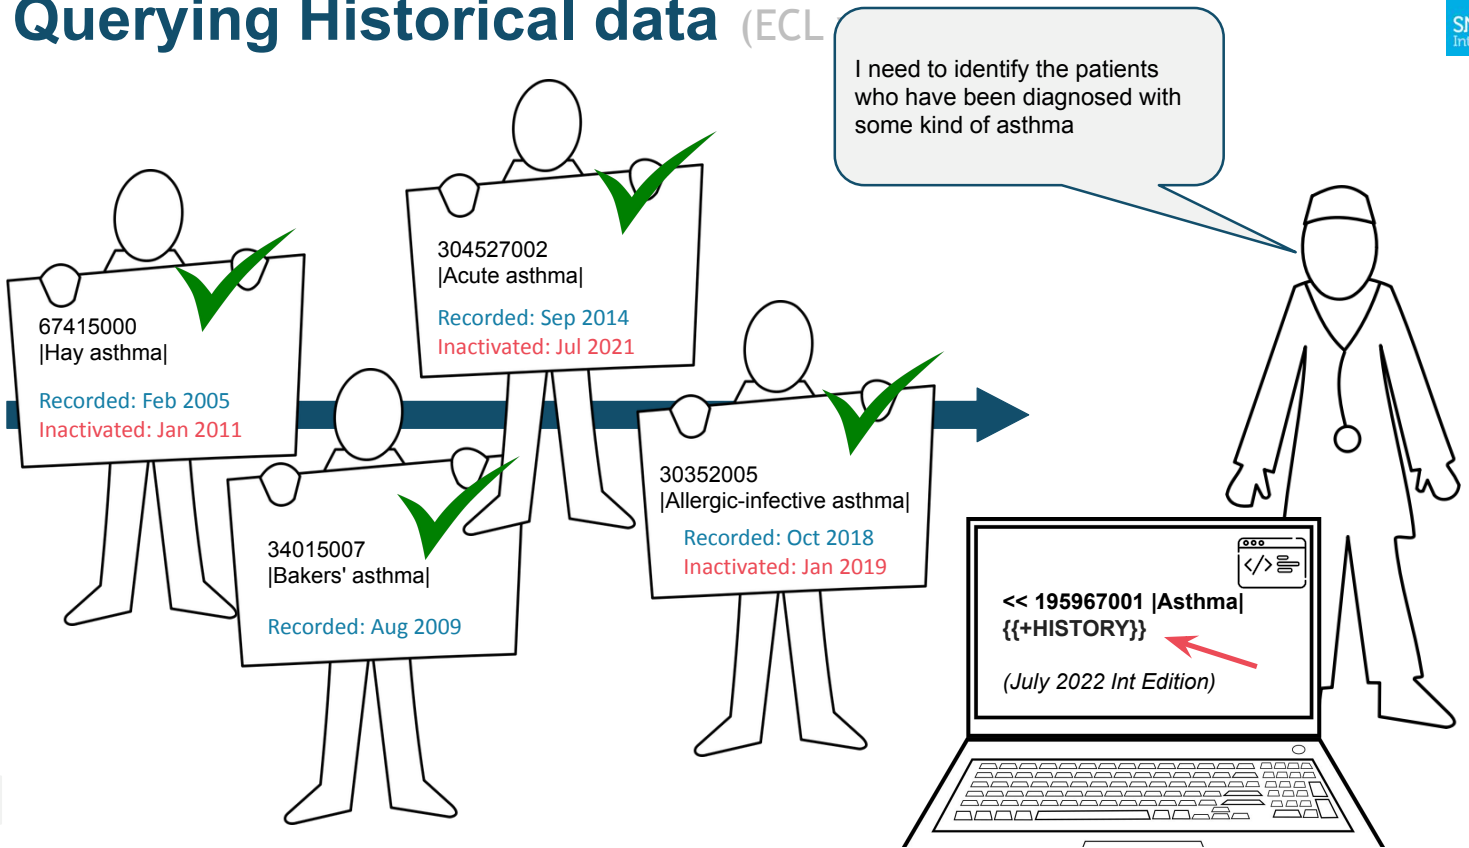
Querying Historical data (ECL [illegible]

I need to identify the patients who have been diagnosed with some kind of asthma

67415000
|Hay asthma|

Recorded: Feb 2005
Inactivated: Jan 2011

304527002
|Acute asthma|

Recorded: Sep 2014
Inactivated: Jul 2021

34015007
|Bakers' asthma|

Recorded: Aug 2009

30352005
|Allergic-infective asthma|

Recorded: Oct 2018
Inactivated: Jan 2019

<< 195967001 |Asthma|
{{+HISTORY}}

(July 2022 Int Edition)

SN
Int